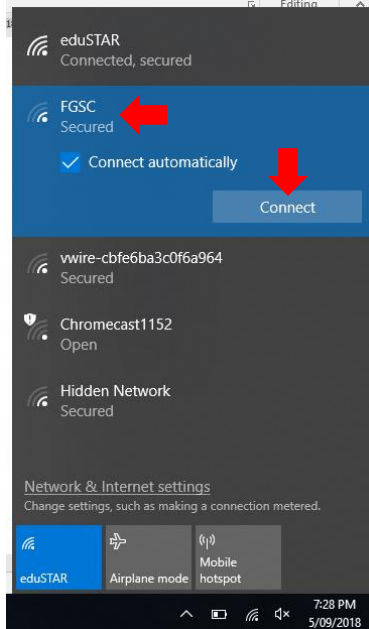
Editing

eduSTAR
Connected, secured

FGSC
Secured

Connect automatically

Connect

vwire-cbfe6ba3c0f6a964
Secured

Chromecast1152
Open

Hidden Network
Secured

Network & Internet settings
Change settings, such as making a connection metered.

eduSTAR

Airplane mode

Mobile hotspot

7:28 PM
5/09/2018